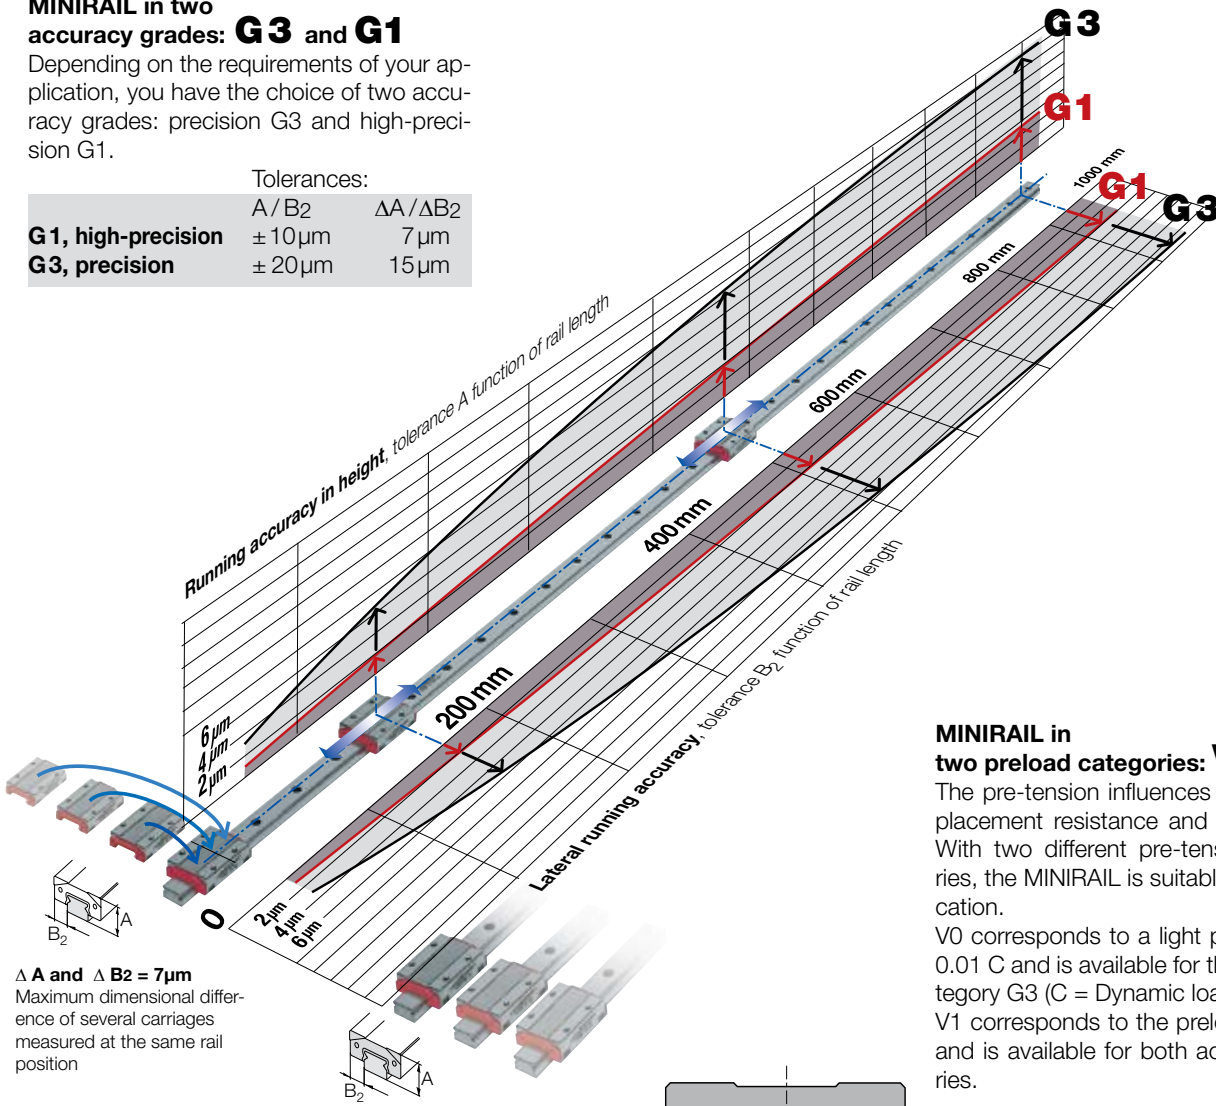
MINIRAIL in two accuracy grades: G3 and G1

Depending on the requirements of your application, you have the choice of two accuracy grades: precision G3 and high-precision G1.

| | Tolerances: A / B$_2$ | ΔA / ΔB$_2$ |
|---|---|---|
| G1, high-precision | ± 10 µm | 7 µm |
| G3, precision | ± 20 µm | 15 µm |

G3

G1

1000 mm

G1

G3

800 mm

600 mm

400 mm

200 mm

Running accuracy in height, tolerance A function of rail length

6 µm
4 µm
2 µm

Lateral running accuracy, tolerance B$_2$ function of rail length

0

2 µm
4 µm
6 µm

A
B$_2$

Δ A and Δ B$_2$ = 7µm
Maximum dimensional difference of several carriages measured at the same rail position

A
B$_2$

MINIRAIL in two preload categories: V

The pre-tension influences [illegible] placement resistance and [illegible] With two different pre-tens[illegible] ries, the MINIRAIL is suitabl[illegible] cation.

V0 corresponds to a light p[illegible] 0.01 C and is available for th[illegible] tegory G3 (C = Dynamic loa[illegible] V1 corresponds to the prel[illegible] and is available for both ac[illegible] ries.